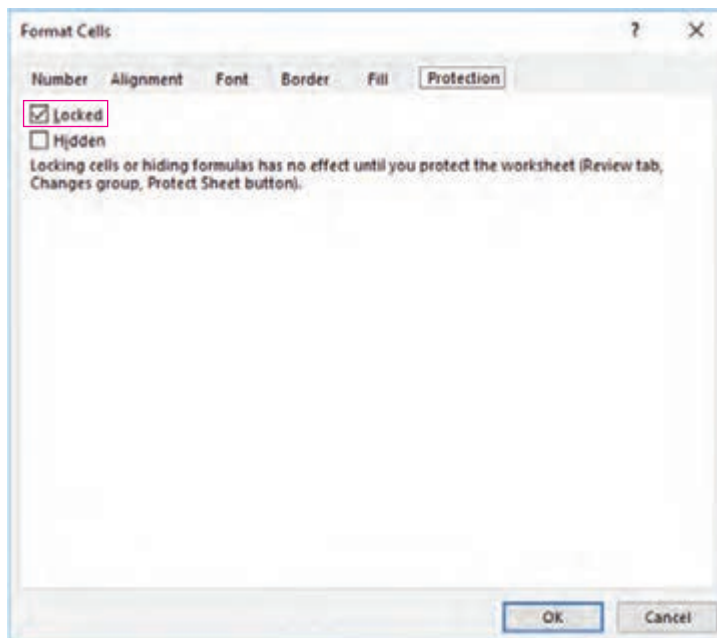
Format Cells

?

X

Number Alignment Font Border Fill Protection

Locked

Hidden

Locking cells or hiding formulas has no effect until you protect the worksheet (Review tab, Changes group, Protect Sheet button).

OK

Cancel